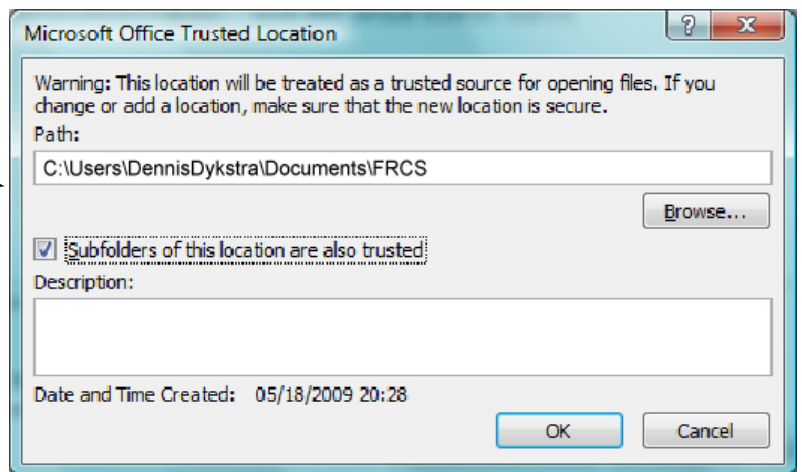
Microsoft Office Trusted Location

?

X

Warning: This location will be treated as a trusted source for opening files. If you change or add a location, make sure that the new location is secure.

Path:

C:\Users\DennisDykstra\Documents\FRCS

Browse...

Subfolders of this location are also trusted

Description:

Date and Time Created: 05/18/2009 20:28

OK

Cancel